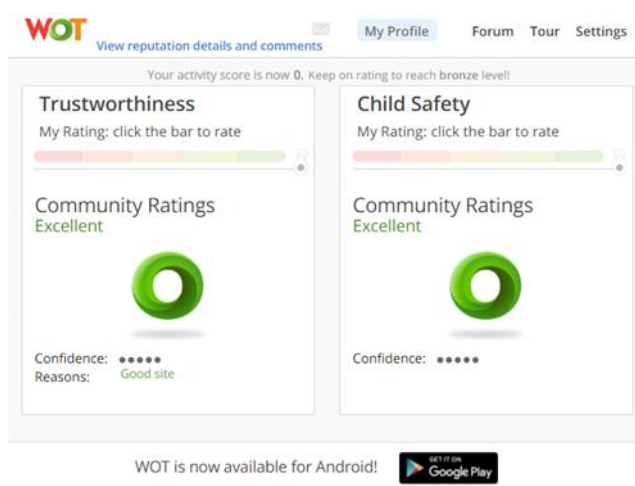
WOT

View reputation details and comments

My Profile Forum Tour Settings

Your activity score is now 0. Keep on rating to reach bronze level!

Trustworthiness

My Rating: click the bar to rate

Community Ratings

Excellent

Confidence: ●●●●●

Reasons: Good site

Child Safety

My Rating: click the bar to rate

Community Ratings

Excellent

Confidence: ●●●●●

WOT is now available for Android!

GET IT ON Google Play